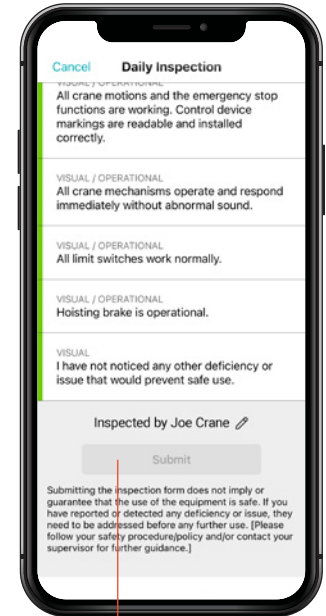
Cancel Daily Inspection

VISUAL / OPERATIONAL
All crane motions and the emergency stop functions are working. Control device markings are readable and installed correctly.

VISUAL / OPERATIONAL
All crane mechanisms operate and respond immediately without abnormal sound.

VISUAL / OPERATIONAL
All limit switches work normally.

VISUAL / OPERATIONAL
Hoisting brake is operational.

VISUAL
I have not noticed any other deficiency or issue that would prevent safe use.

Inspected by Joe Crane

Submit

Submitting the inspection form does not imply or guarantee that the use of the equipment is safe. If you have reported or detected any deficiency or issue, they need to be addressed before any further use. [Please follow your safety procedure/policy and/or contact your supervisor for further guidance.]